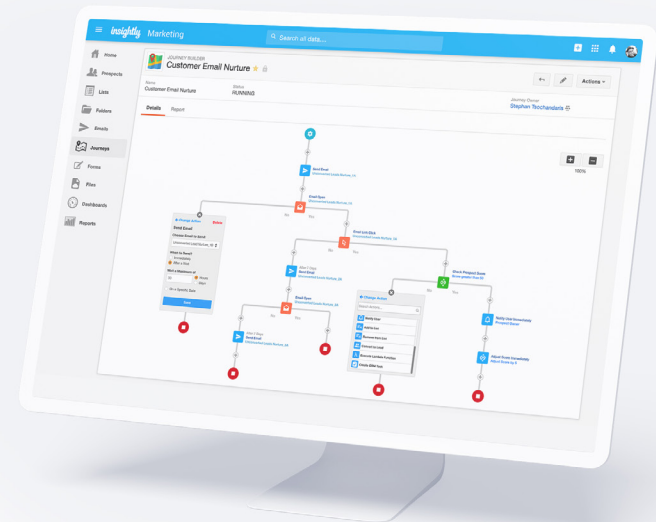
insightly Marketing

Search all data...

Home
Prospects
Lists
Folders
Emails
Journeys
Forms
Files
Dashboards
Reports

JOURNEY BUILDER
Customer Email Nurture

Actions

Name
Customer Email Nurture

Status
RUNNING

Journey Owner
Stephan Tsochandaris

Details
Report

100%

Send Email
Email Open
No
Yes
Link Click
Send Email
Email Open
Send Email
Check Prospect Score
Notify User
Adjust Score

Change Action
Send Email
Save

Change Action
Notify User
Add to List
Remove from List
Convert to Lead
Create Task